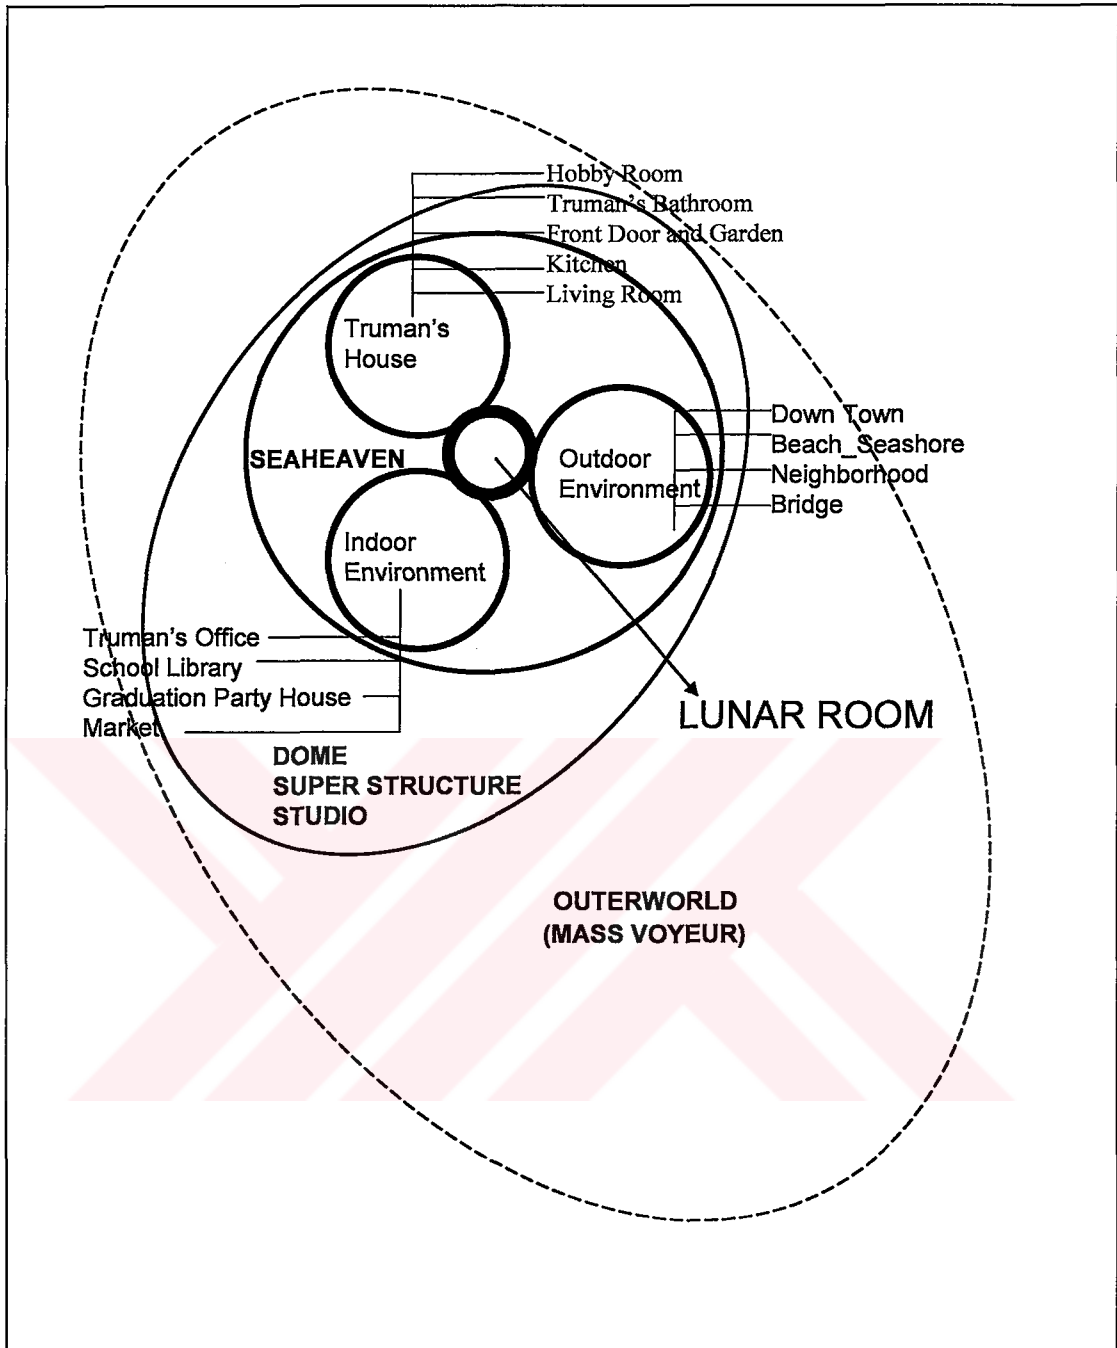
Hobby Room
Truman's Bathroom
Front Door and Garden
Kitchen
Living Room

Truman's House

SEAHEAVEN

Outdoor Environment

Down Town
Beach_Seashore
Neighborhood
Bridge

Indoor Environment

Truman's Office
School Library
Graduation Party House
Market

LUNAR ROOM

DOME
SUPER STRUCTURE
STUDIO

OUTERWORLD
(MASS VOYEUR)